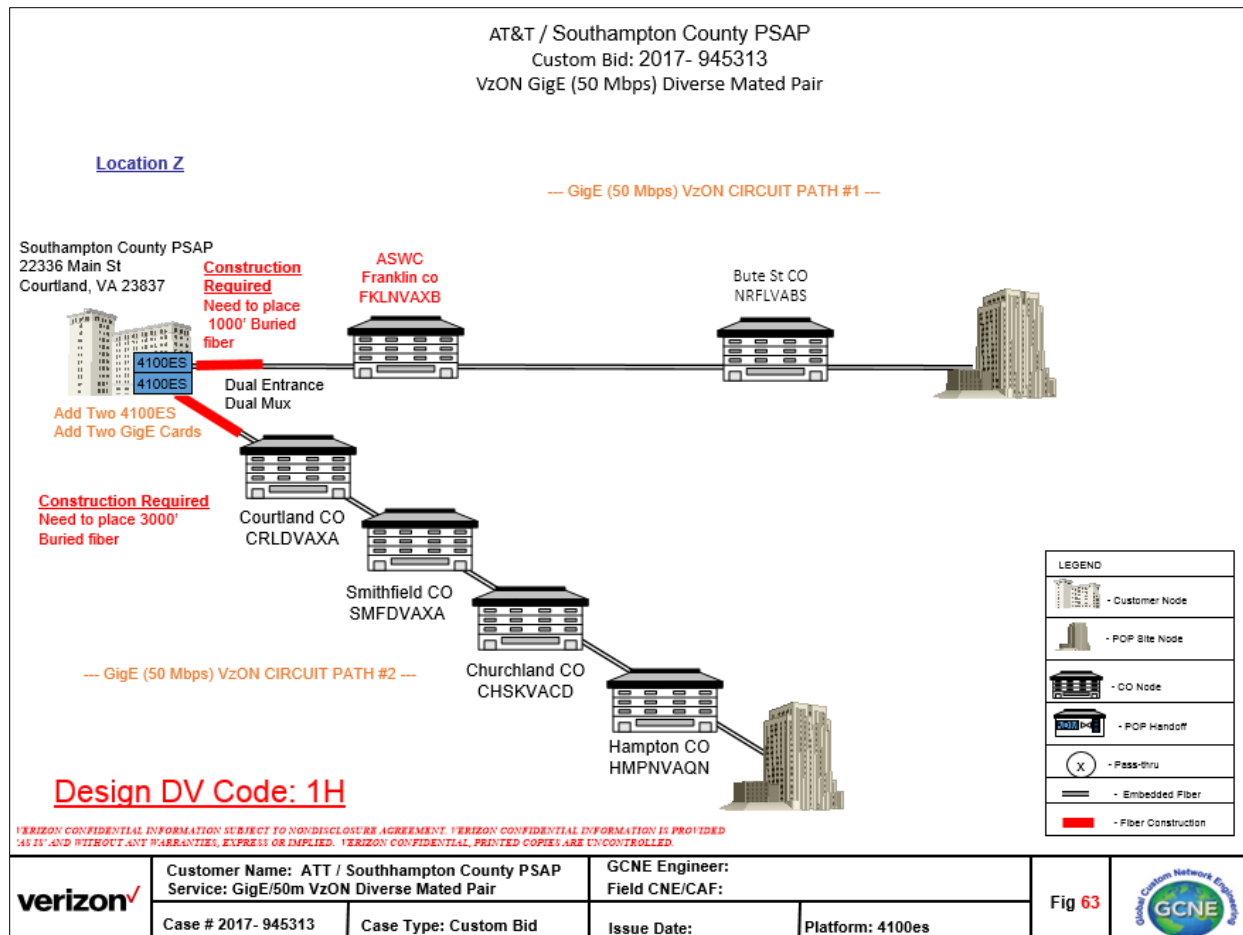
AT&T / Southampton County PSAP
Custom Bid: 2017- 945313
VzON GigE (50 Mbps) Diverse Mated Pair

Location Z

--- GigE (50 Mbps) VzON CIRCUIT PATH #1 ---

Southampton County PSAP
22336 Main St
Courtland, VA 23837

Construction Required
Need to place 1000' Buried fiber

ASWC
Franklin co
FKLNVAXB

Bute St CO
NRFLVABS

4100ES
4100ES

Dual Entrance
Dual Mux

Add Two 4100ES
Add Two GigE Cards

Construction Required
Need to place 3000' Buried fiber

Courtland CO
CRLDVAXA

Smithfield CO
SMFDVAXA

Churchland CO
CHSKVACD

Hampton CO
HMPNVAQN

--- GigE (50 Mbps) VzON CIRCUIT PATH #2 ---

| LEGEND |
|---|
| - Customer Node |
| - POP Site Node |
| - CO Node |
| - POP Handoff |
| X - Pass-thru |
| - Embedded Fiber |
| - Fiber Construction |

Design DV Code: 1H

VERIZON CONFIDENTIAL INFORMATION SUBJECT TO NONDISCLOSURE AGREEMENT. VERIZON CONFIDENTIAL INFORMATION IS PROVIDED 'AS IS' AND WITHOUT ANY WARRANTIES, EXPRESS OR IMPLIED. VERIZON CONFIDENTIAL, PRINTED COPIES ARE UNCONTROLLED.

| verizon✓ | Customer Name: ATT / Southhampton County PSAP<br>Service: GigE/50m VzON Diverse Mated Pair | | GCNE Engineer:<br>Field CNE/CAF: | | Fig 63 | Global Custom Network Engineering GCNE |
|---|---|---|---|---|---|---|
| | Case # 2017- 945313 | Case Type: Custom Bid | Issue Date: | Platform: 4100es | | |